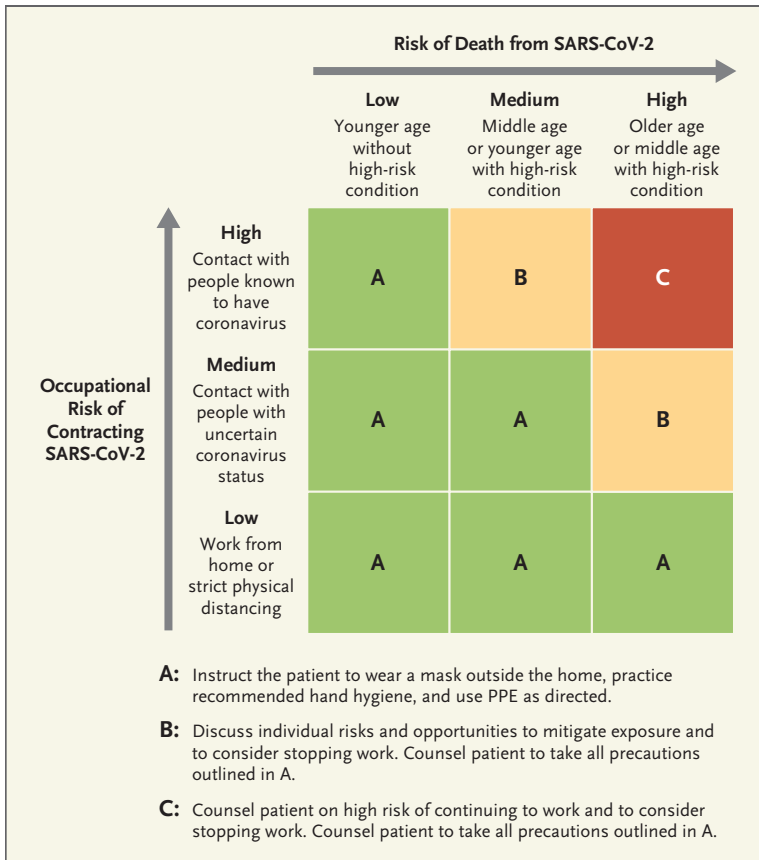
Risk of Death from SARS-CoV-2

Occupational Risk of Contracting SARS-CoV-2

| | **Low** Younger age without high-risk condition | **Medium** Middle age or younger age with high-risk condition | **High** Older age or middle age with high-risk condition |
|---|---|---|---|
| **High** Contact with people known to have coronavirus | A | B | C |
| **Medium** Contact with people with uncertain coronavirus status | A | A | B |
| **Low** Work from home or strict physical distancing | A | A | A |

**A:** Instruct the patient to wear a mask outside the home, practice recommended hand hygiene, and use PPE as directed.

**B:** Discuss individual risks and opportunities to mitigate exposure and to consider stopping work. Counsel patient to take all precautions outlined in A.

**C:** Counsel patient on high risk of continuing to work and to consider stopping work. Counsel patient to take all precautions outlined in A.